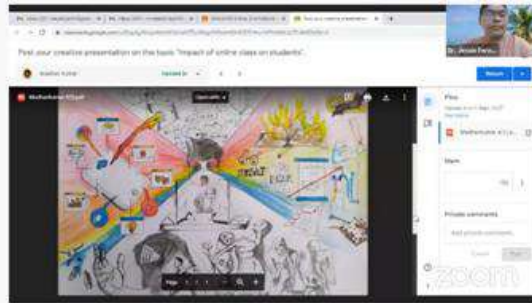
Post your creative presentation on the topic "Impact of online class on students".

Madhav Kumar

Handed in

Return

Madhavkumar N.Sujah

Open with

Files

Madhavkumar N.S.j...

Item

Private comments

Add private comment...

Dr. Jessie Fern...

zoom